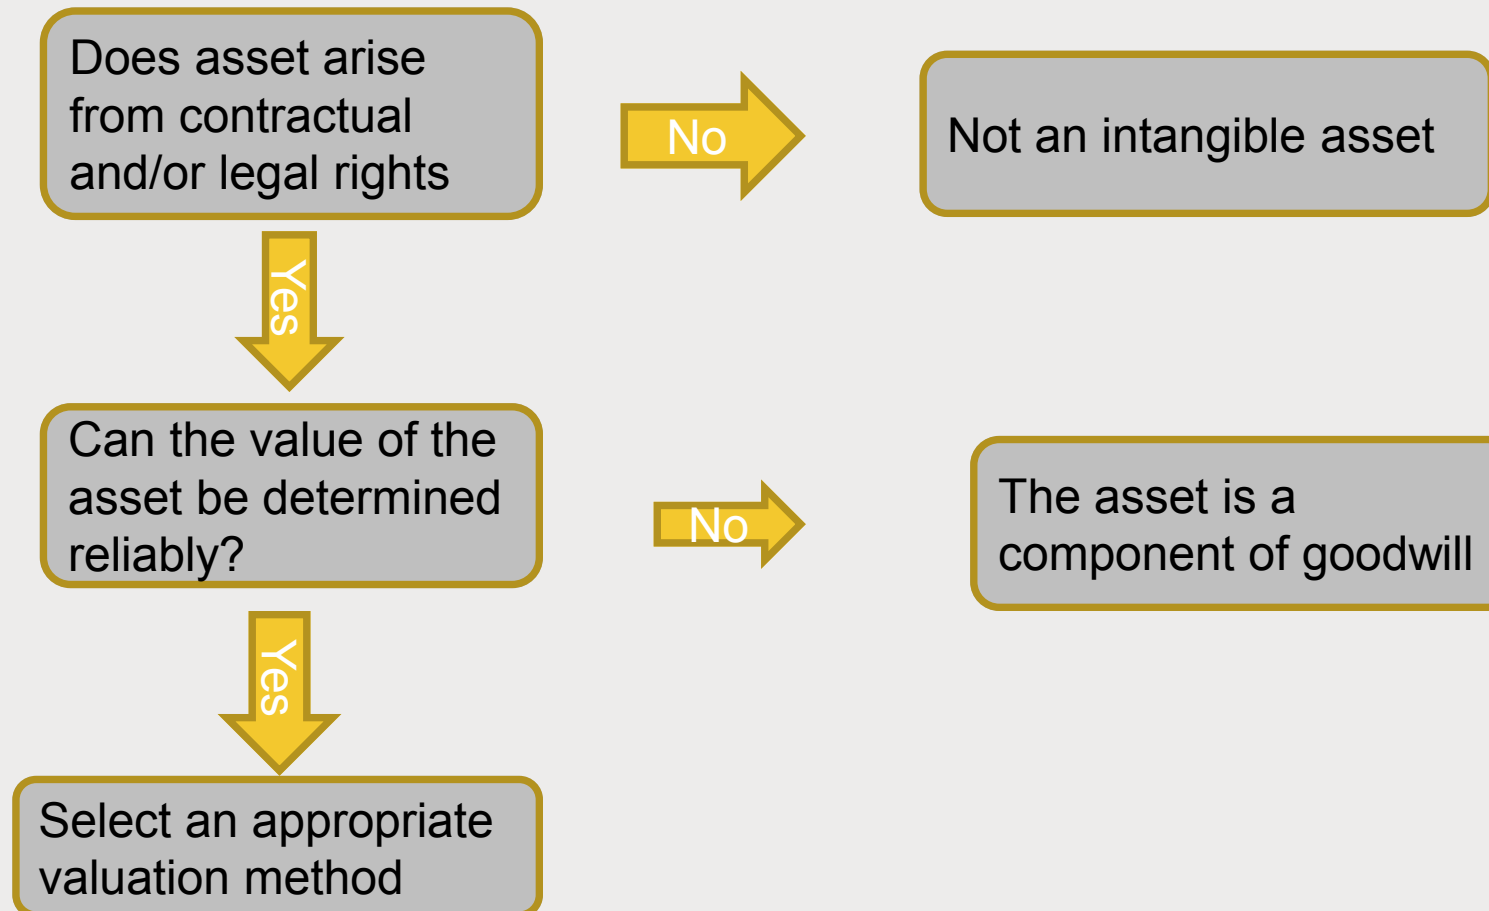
Does asset arise from contractual and/or legal rights

No

Not an intangible asset

Yes

Can the value of the asset be determined reliably?

No

The asset is a component of goodwill

Yes

Select an appropriate valuation method